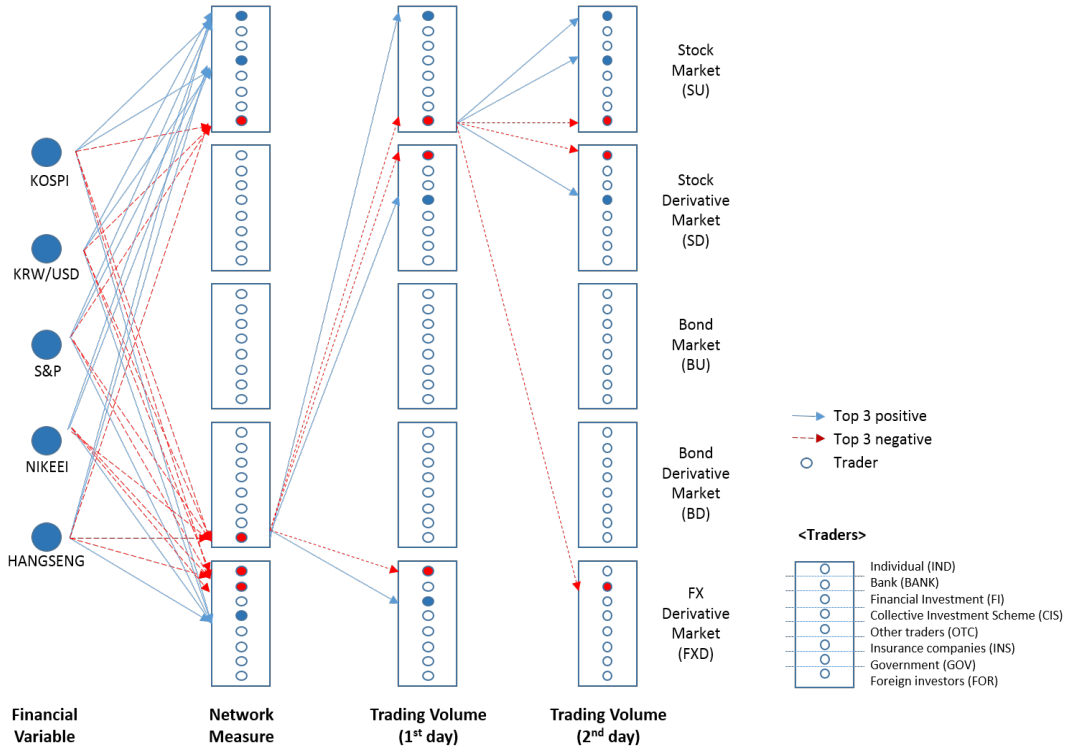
KOSPI

KRW/USD

S&P

NIKEEI

HANGSENG

Stock Market (SU)

Stock Derivative Market (SD)

Bond Market (BU)

Bond Derivative Market (BD)

FX Derivative Market (FXD)

Top 3 positive

Top 3 negative

Trader

<Traders>

Individual (IND)
Bank (BANK)
Financial Investment (FI)
Collective Investment Scheme (CIS)
Other traders (OTC)
Insurance companies (INS)
Government (GOV)
Foreign investors (FOR)

Financial Variable

Network Measure

Trading Volume (1$^{st}$ day)

Trading Volume (2$^{nd}$ day)